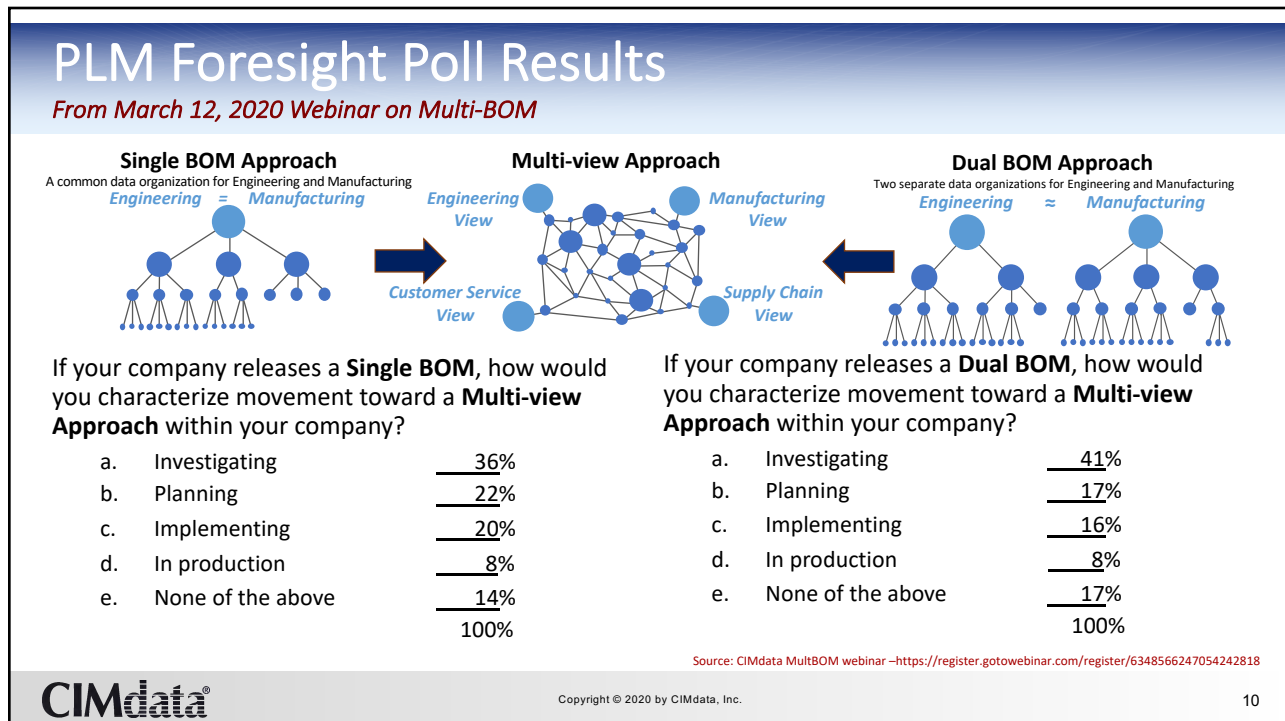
PLM Foresight Poll Results

From March 12, 2020 Webinar on Multi-BOM

Single BOM Approach
A common data organization for Engineering and Manufacturing
Engineering = Manufacturing

Multi-view Approach
Engineering View
Manufacturing View
Customer Service View
Supply Chain View

Dual BOM Approach
Two separate data organizations for Engineering and Manufacturing
Engineering ≈ Manufacturing

If your company releases a **Single BOM**, how would you characterize movement toward a **Multi-view Approach** within your company?

a. Investigating 36%
b. Planning 22%
c. Implementing 20%
d. In production 8%
e. None of the above 14%
100%

If your company releases a **Dual BOM**, how would you characterize movement toward a **Multi-view Approach** within your company?

a. Investigating 41%
b. Planning 17%
c. Implementing 16%
d. In production 8%
e. None of the above 17%
100%

Source: CIMdata MultBOM webinar –https://register.gotowebinar.com/register/6348566247054242818

CIMdata®

Copyright © 2020 by CIMdata, Inc.

10